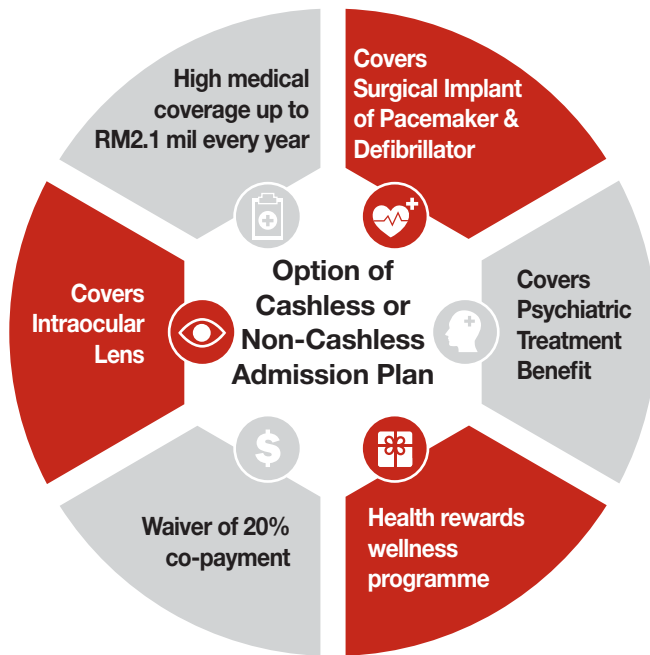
High medical coverage up to RM2.1 mil every year

Covers Surgical Implant of Pacemaker & Defibrillator

Covers Intraocular Lens

Option of Cashless or Non-Cashless Admission Plan

Covers Psychiatric Treatment Benefit

Waiver of 20% co-payment

Health rewards wellness programme